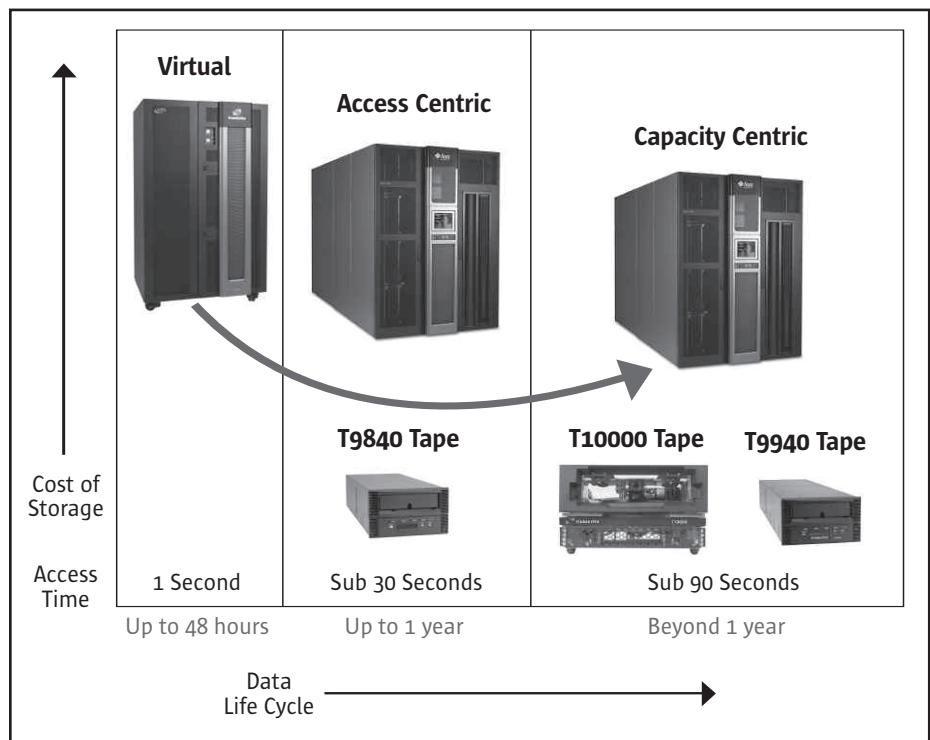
Virtual

Access Centric

Capacity Centric

T9840 Tape

T10000 Tape

T9940 Tape

Cost of Storage

Access Time

1 Second

Sub 30 Seconds

Sub 90 Seconds

Up to 48 hours

Up to 1 year

Beyond 1 year

Data Life Cycle